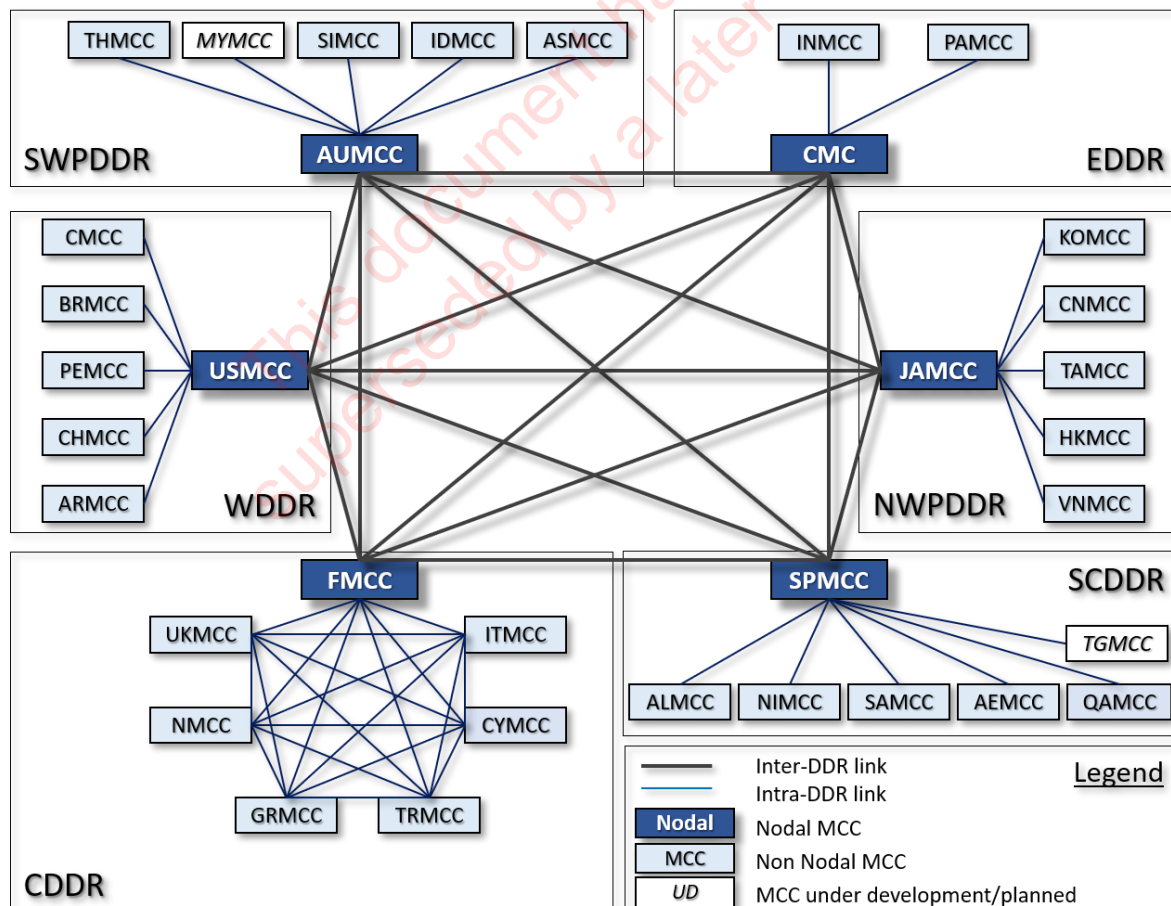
THMCC MYMCC SIMCC IDMCC ASMCC

AUMCC

SWPDDR

INMCC PAMCC

CMC

EDDR

CMCC
BRMCC
PEMCC
CHMCC
ARMCC

USMCC

WDDR

KOMCC
CNMCC
TAMCC
HKMCC
VNMCC

JAMCC

NWPDDR

FMCC

UKMCC ITMCC
NMCC CYMCC
GRMCC TRMCC

CDDR

SPMCC

SCDDR

TGMCC

ALMCC NIMCC SAMCC AEMCC QAMCC

Legend
Inter-DDR link
Intra-DDR link
Nodal — Nodal MCC
MCC — Non Nodal MCC
UD — MCC under development/planned

This document has been superseded by a later